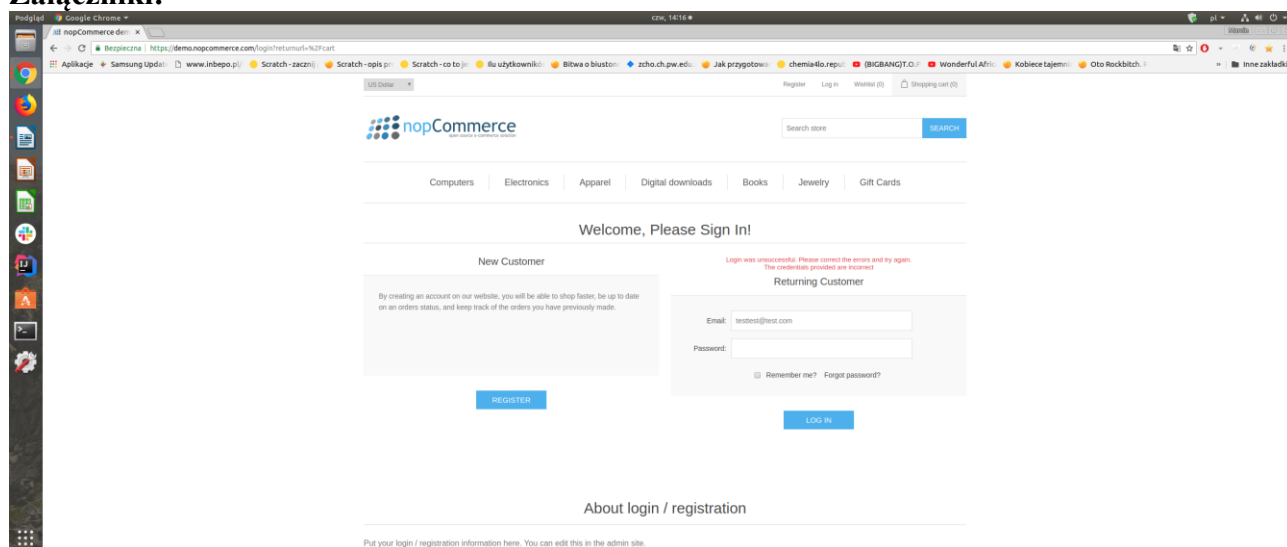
Załączniki:

Podgląd Google Chrome
czw, 14:16
pl
nopCommerce dem ×
Bezpieczna | https://demo.nopcommerce.com/login?returnurl=%2Fcart
Aplikacje Samsung Updat www.inbepo.pl/ Scratch - zacznij Scratch - opis pr Scratch - co to je Ilu użytkownikó Bitwa o biuston zcho.ch.pw.edu Jak przygotowa chemia4lo.repu (BIGBANG)T.O.F Wonderful Afric Kobiece tajemni Oto Rockbitch. » Inne zakładki

US Dollar
Register Log in Wishlist (0) Shopping cart (0)

nopCommerce
open source e-commerce solution

Search store SEARCH

Computers Electronics Apparel Digital downloads Books Jewelry Gift Cards

Welcome, Please Sign In!

New Customer

By creating an account on our website, you will be able to shop faster, be up to date on an orders status, and keep track of the orders you have previously made.

REGISTER

Login was unsuccessful. Please correct the errors and try again.
The credentials provided are incorrect

Returning Customer

Email: testtest@test.com

Password:

Remember me? Forgot password?

LOG IN

About login / registration

Put your login / registration information here. You can edit this in the admin site.